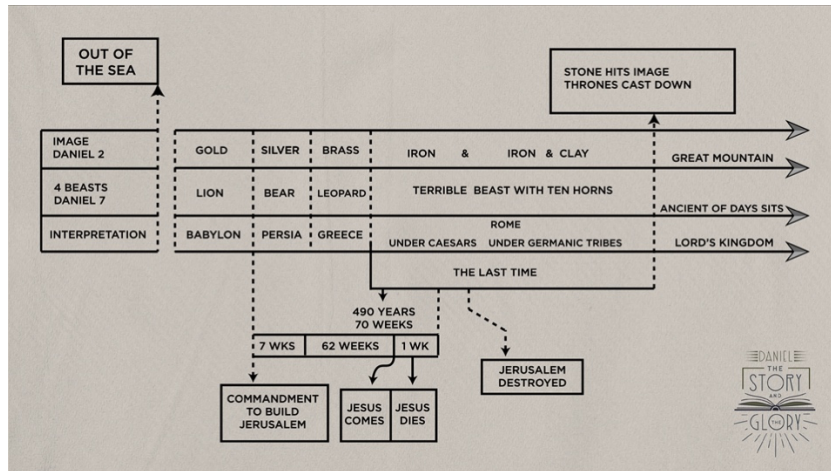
OUT OF THE SEA

STONE HITS IMAGE
THRONES CAST DOWN

| | | | | |
|---|---|---|---|---|
| IMAGE DANIEL 2 | GOLD | SILVER | BRASS | IRON & IRON & CLAY | GREAT MOUNTAIN |
| 4 BEASTS DANIEL 7 | LION | BEAR | LEOPARD | TERRIBLE BEAST WITH TEN HORNS | ANCIENT OF DAYS SITS |
| INTERPRETATION | BABYLON | PERSIA | GREECE | ROME UNDER CAESARS UNDER GERMANIC TRIBES | LORD'S KINGDOM |

THE LAST TIME

490 YEARS
70 WEEKS

| 7 WKS | 62 WEEKS | 1 WK |
|---|---|---|

JERUSALEM DESTROYED

COMMANDMENT TO BUILD JERUSALEM

JESUS COMES

JESUS DIES

DANIEL
THE STORY AND THE GLORY